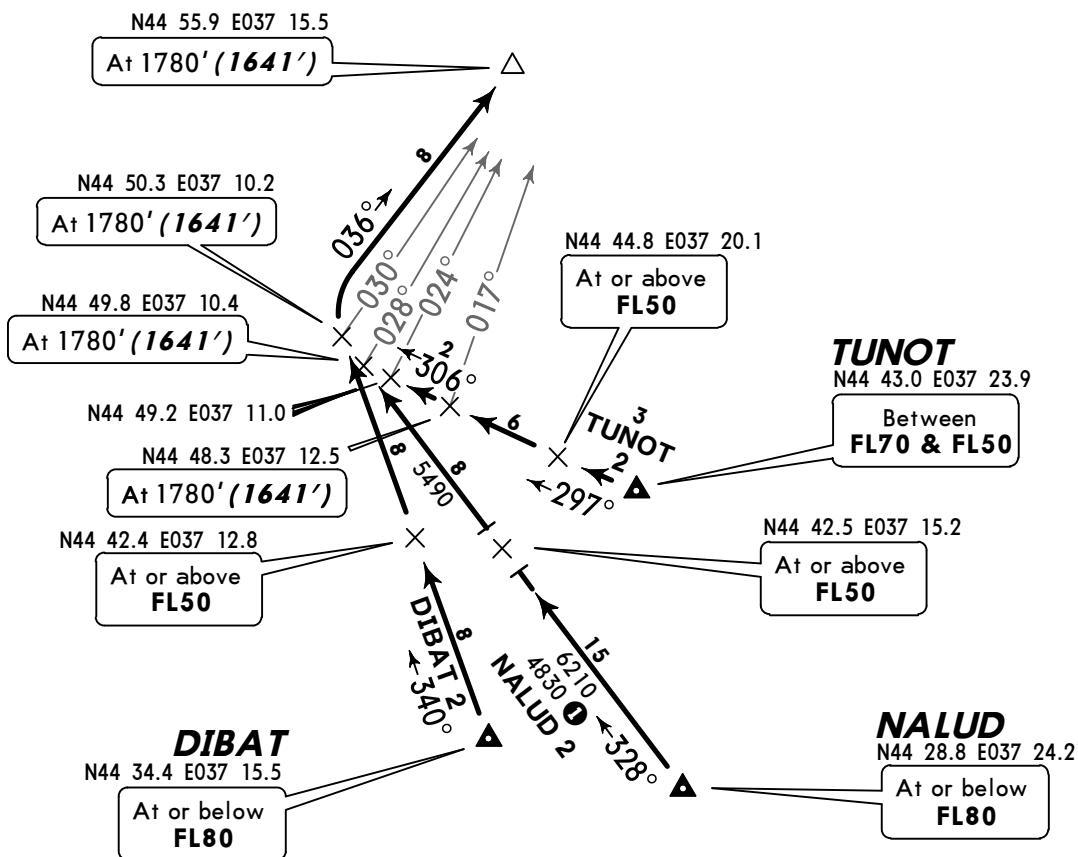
N44 55.9 E037 15.5
At 1780' (1641')

N44 50.3 E037 10.2
At 1780' (1641')

N44 49.8 E037 10.4
At 1780' (1641')

N44 49.2 E037 11.0

N44 48.3 E037 12.5
At 1780' (1641')

N44 42.4 E037 12.8
At or above
FL50

036°
8
030°
028°
024°
017°
2
306°
6
8
8
5490

N44 44.8 E037 20.1
At or above
FL50

TUNOT
N44 43.0 E037 23.9
Between
FL70 & FL50

3
TUNOT
2
297°

N44 42.5 E037 15.2
At or above
FL50

8
DIBAT 2
340°

15
6210
4830
1
NALUD 2
328°

DIBAT
N44 34.4 E037 15.5
At or below
FL80

NALUD
N44 28.8 E037 24.2
At or below
FL80